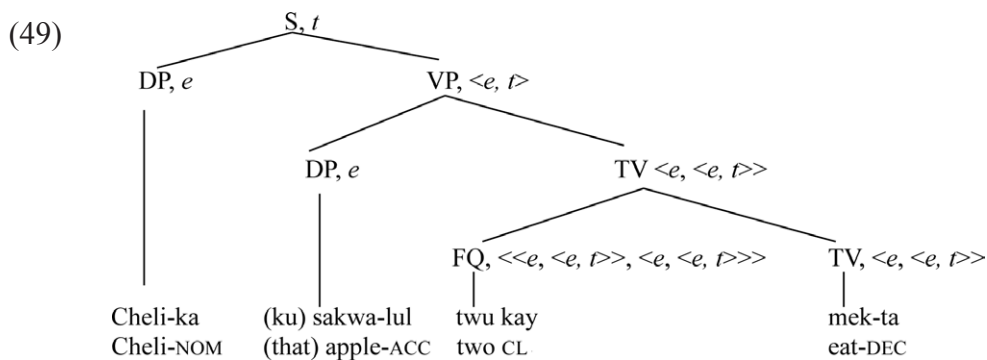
(49)

S, $t$

DP, $e$

VP, $<e, t>$

DP, $e$

TV $<e, <e, t>>$

FQ, $<<e, <e, t>>, <e, <e, t>>>$

TV, $<e, <e, t>>$

Cheli-ka
Cheli-NOM

(ku) sakwa-lul
(that) apple-ACC

twu kay
two CL

mek-ta
eat-DEC